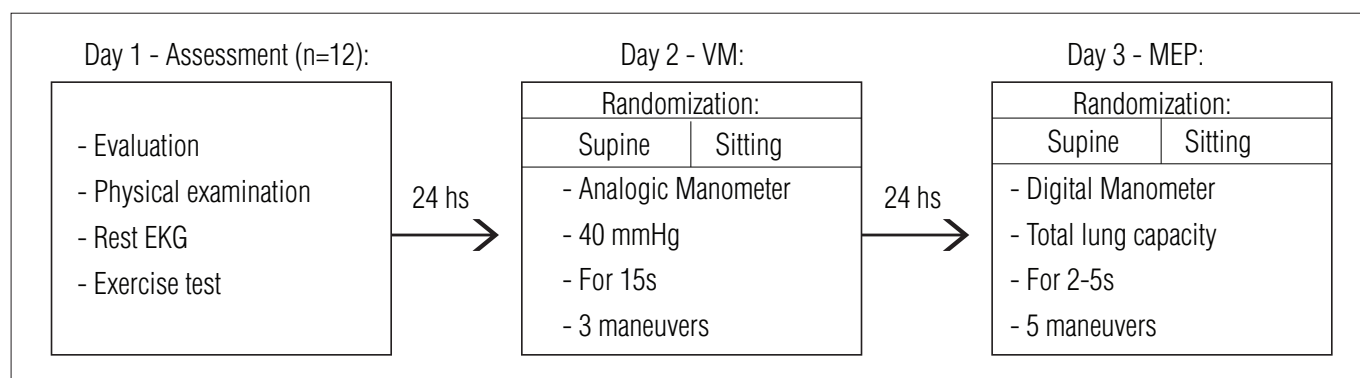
Day 1 - Assessment (n=12):

- Evaluation
- Physical examination
- Rest EKG
- Exercise test

24 hs

Day 2 - VM:

Randomization:

| Supine | Sitting |
|---|---|

- Analogic Manometer
- 40 mmHg
- For 15s
- 3 maneuvers

24 hs

Day 3 - MEP:

Randomization:

| Supine | Sitting |
|---|---|

- Digital Manometer
- Total lung capacity
- For 2-5s
- 5 maneuvers